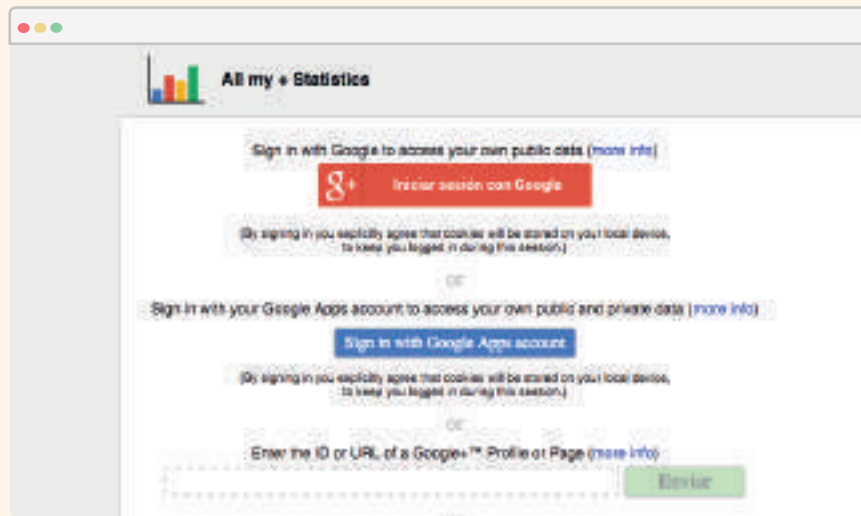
All my + Statistics

Sign in with Google to access your own public data (more info)

g+ Iniciar sesión con Google

(By signing in you explicitly agree that cookies will be stored on your local device, to keep you logged in during this session.)

or

Sign in with your Google Apps account to access your own public and private data (more info)

Sign in with Google Apps account

(By signing in you explicitly agree that cookies will be stored on your local device, to keep you logged in during this session.)

or

Enter the ID or URL of a Google+™ Profile or Page (more info)

Enviar